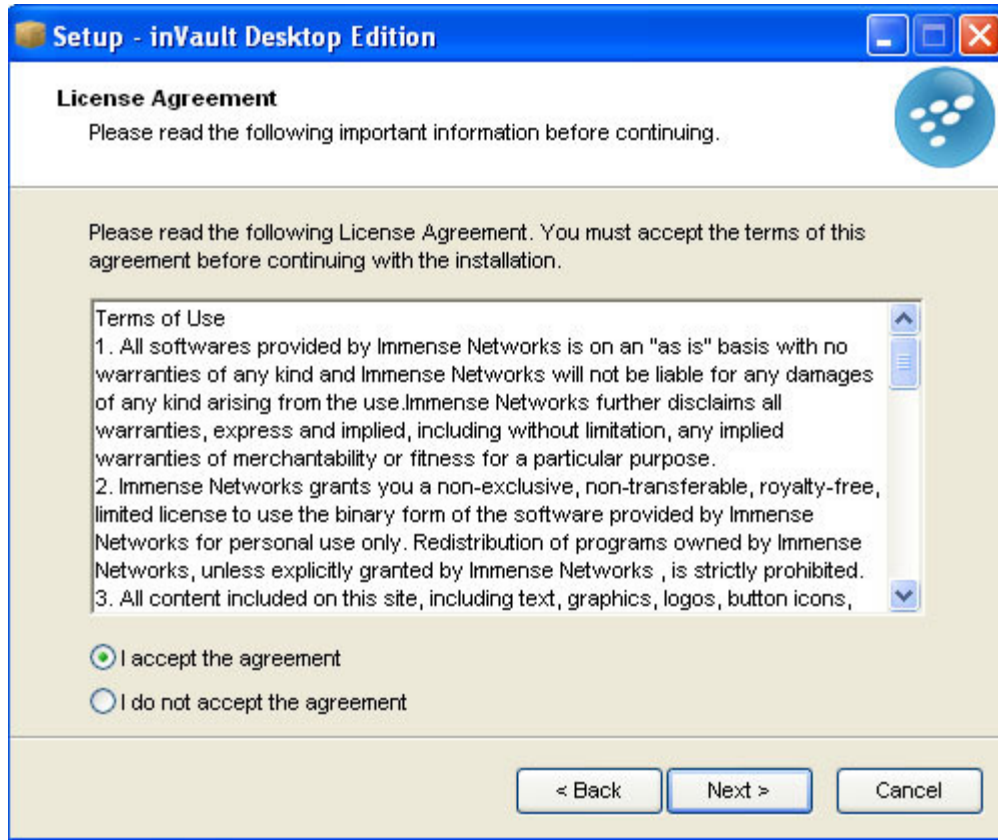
Setup - inVault Desktop Edition

License Agreement
Please read the following important information before continuing.

Please read the following License Agreement. You must accept the terms of this agreement before continuing with the installation.

Terms of Use
1. All softwares provided by Immense Networks is on an "as is" basis with no warranties of any kind and Immense Networks will not be liable for any damages of any kind arising from the use.Immense Networks further disclaims all warranties, express and implied, including without limitation, any implied warranties of merchantability or fitness for a particular purpose.
2. Immense Networks grants you a non-exclusive, non-transferable, royalty-free, limited license to use the binary form of the software provided by Immense Networks for personal use only. Redistribution of programs owned by Immense Networks, unless explicitly granted by Immense Networks , is strictly prohibited.
3. All content included on this site, including text, graphics, logos, button icons,

I accept the agreement

I do not accept the agreement

< Back

Next >

Cancel